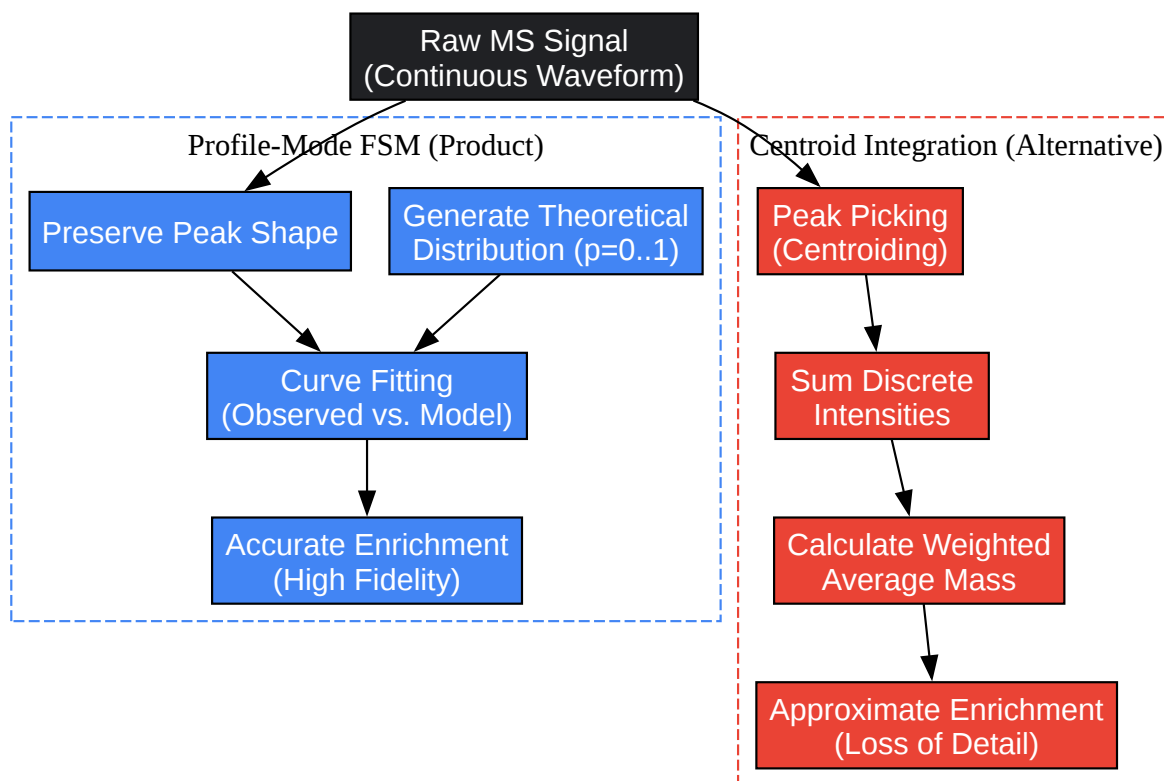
Raw MS Signal
(Continuous Waveform)

Profile-Mode FSM (Product)

Preserve Peak Shape

Generate Theoretical Distribution (p=0..1)

Curve Fitting
(Observed vs. Model)

Accurate Enrichment
(High Fidelity)

Centroid Integration (Alternative)

Peak Picking
(Centroiding)

Sum Discrete Intensities

Calculate Weighted Average Mass

Approximate Enrichment
(Loss of Detail)